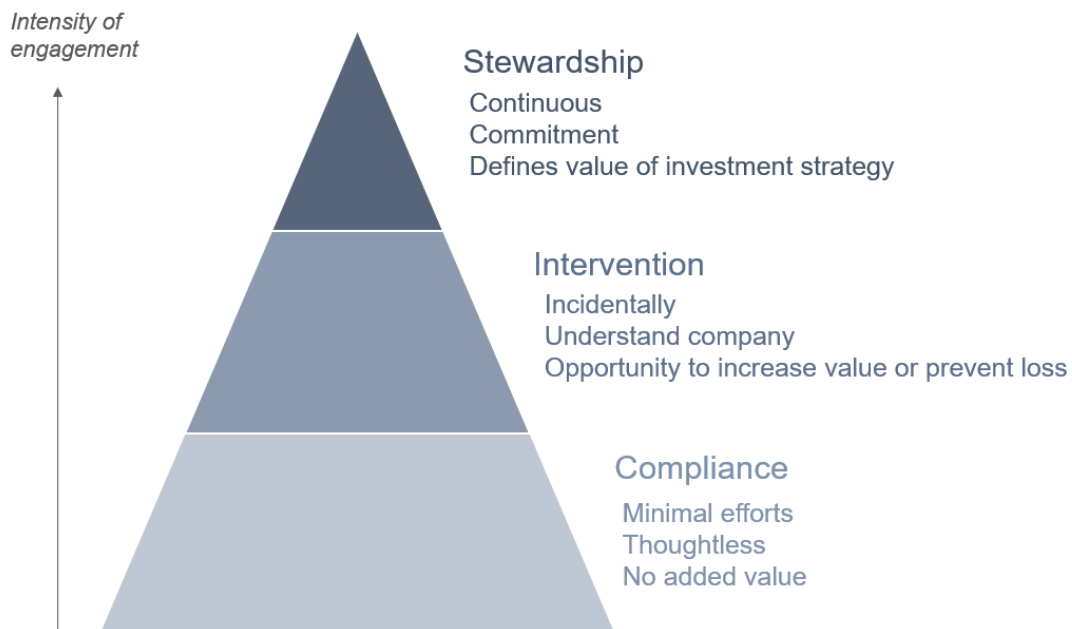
Intensity of engagement

Stewardship
Continuous
Commitment
Defines value of investment strategy

Intervention
Incidentally
Understand company
Opportunity to increase value or prevent loss

Compliance
Minimal efforts
Thoughtless
No added value